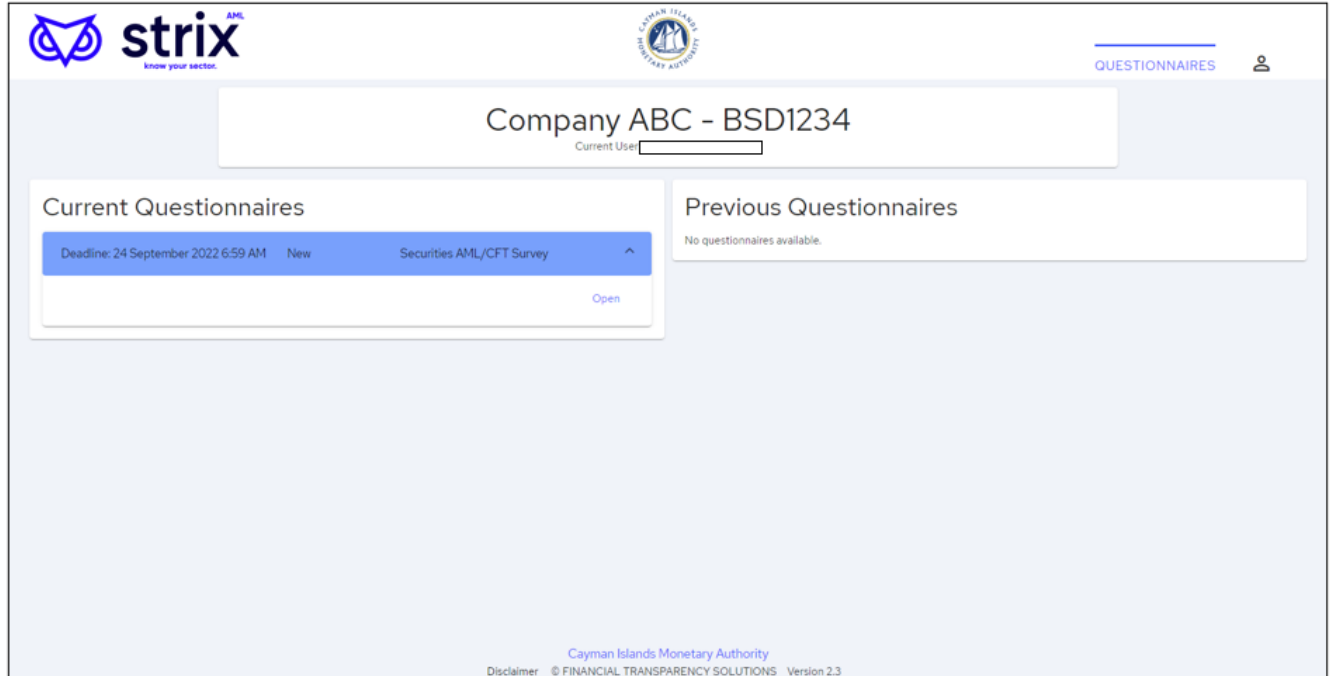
strix AML
know your sector.

CAYMAN ISLANDS MONETARY AUTHORITY

QUESTIONNAIRES

Company ABC - BSD1234
Current User

Current Questionnaires

Deadline: 24 September 2022 6:59 AM New Securities AML/CFT Survey

Open

Previous Questionnaires

No questionnaires available.

Cayman Islands Monetary Authority
Disclaimer © FINANCIAL TRANSPARENCY SOLUTIONS Version 2.3